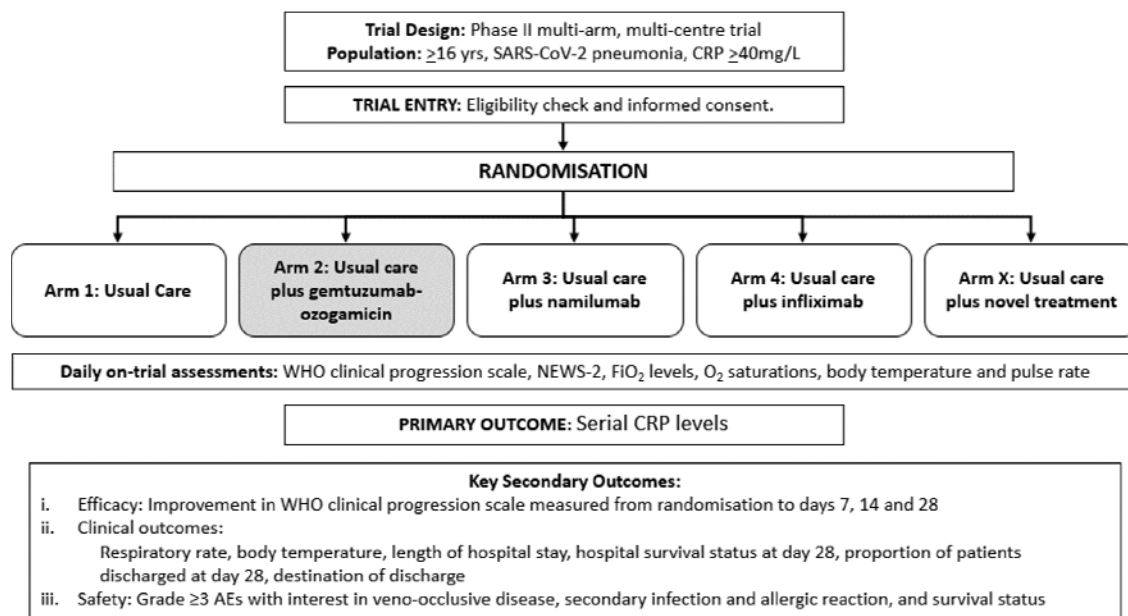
**Trial Design:** Phase II multi-arm, multi-centre trial
**Population:** $\geq$16 yrs, SARS-CoV-2 pneumonia, CRP $\geq$40mg/L

**TRIAL ENTRY:** Eligibility check and informed consent.

**RANDOMISATION**

**Arm 1: Usual Care**

**Arm 2: Usual care plus gemtuzumab-ozogamicin**

**Arm 3: Usual care plus namilumab**

**Arm 4: Usual care plus infliximab**

**Arm X: Usual care plus novel treatment**

**Daily on-trial assessments:** WHO clinical progression scale, NEWS-2, $FiO_2$ levels, $O_2$ saturations, body temperature and pulse rate

**PRIMARY OUTCOME:** Serial CRP levels

**Key Secondary Outcomes:**
i. Efficacy: Improvement in WHO clinical progression scale measured from randomisation to days 7, 14 and 28
ii. Clinical outcomes:
Respiratory rate, body temperature, length of hospital stay, hospital survival status at day 28, proportion of patients discharged at day 28, destination of discharge
iii. Safety: Grade ≥3 AEs with interest in veno-occlusive disease, secondary infection and allergic reaction, and survival status